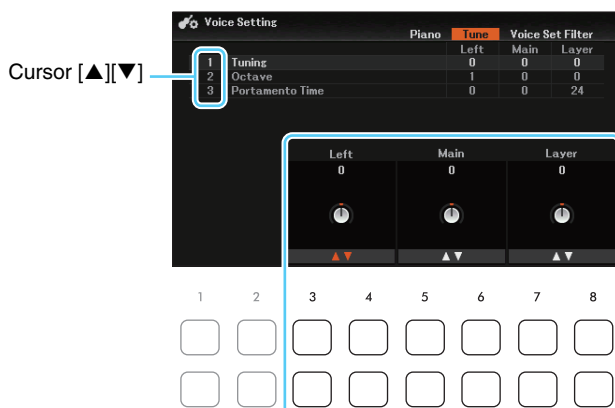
Cursor [▲][▼]

Voice Setting

Piano Tune Voice Set Filter

| | | Left | Main | Layer |
|---|---|---|---|---|
| 1 | Tuning | 0 | 0 | 0 |
| 2 | Octave | 1 | 0 | 0 |
| 3 | Portamento Time | 0 | 0 | 24 |

Left
0
▲▼

Main
0
▲▼

Layer
0
▲▼

1 2 3 4 5 6 7 8